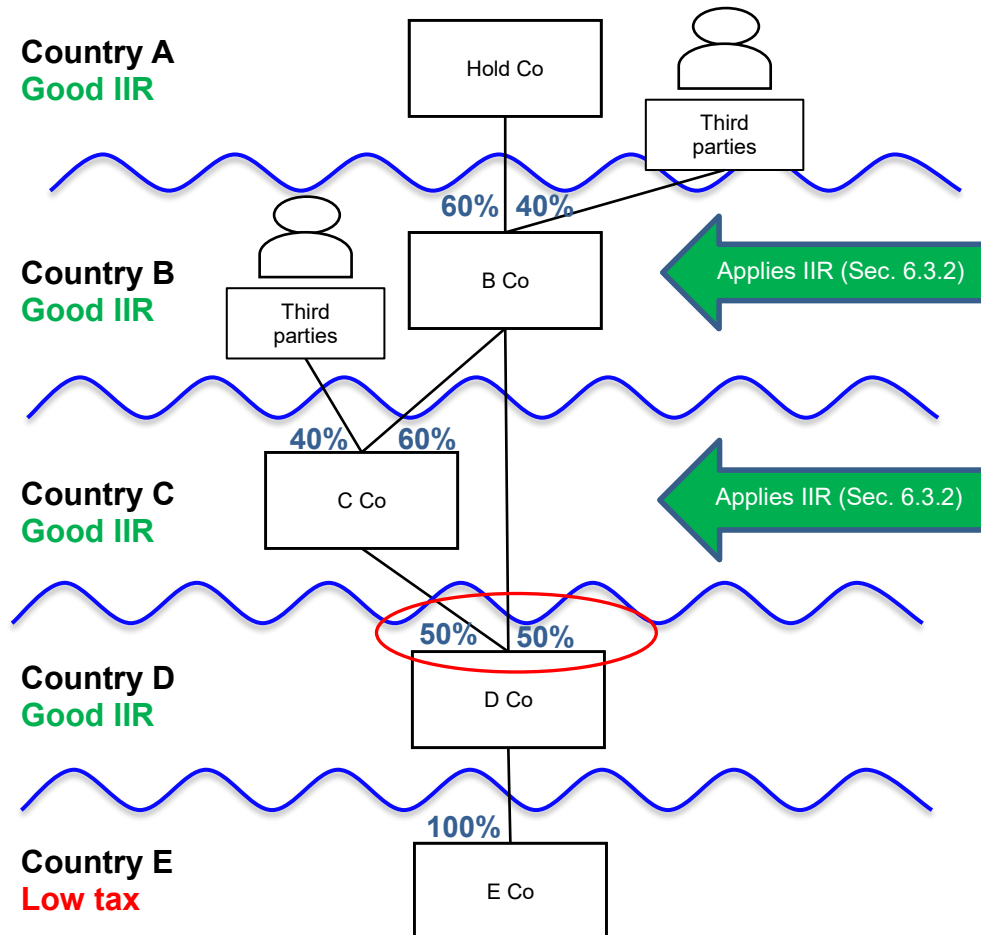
Country A
Good IIR

Hold Co

Third parties

60% 40%

Country B
Good IIR

B Co

Applies IIR (Sec. 6.3.2)

Third parties

40% 60%

Country C
Good IIR

C Co

Applies IIR (Sec. 6.3.2)

50% 50%

Country D
Good IIR

D Co

100%

Country E
Low tax

E Co